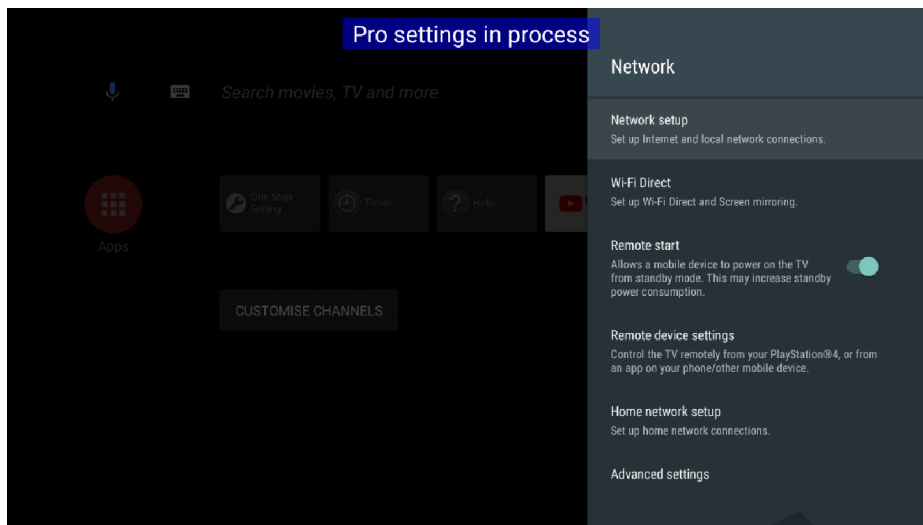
Pro settings in process

Search movies, TV and more

Apps

One Step Setting

Timer

Help

CUSTOMISE CHANNELS

Network

Network setup
Set up Internet and local network connections.

Wi-Fi Direct
Set up Wi-Fi Direct and Screen mirroring.

Remote start
Allows a mobile device to power on the TV from standby mode. This may increase standby power consumption.

Remote device settings
Control the TV remotely from your PlayStation®4, or from an app on your phone/other mobile device.

Home network setup
Set up home network connections.

Advanced settings